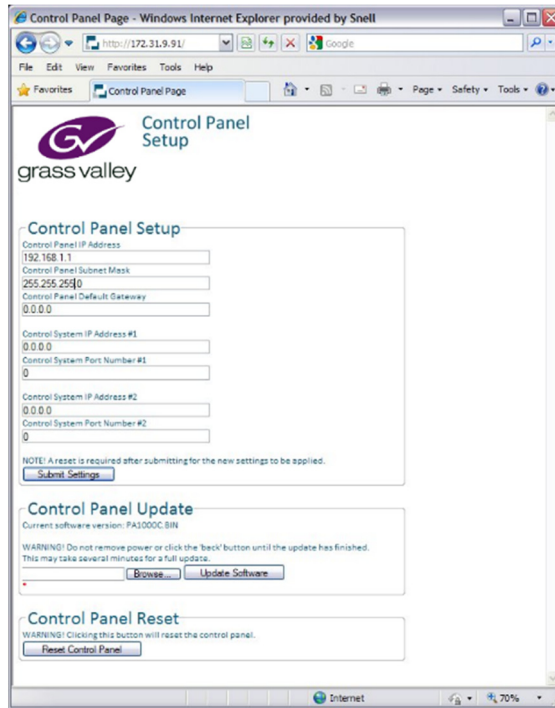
Control Panel Page - Windows Internet Explorer provided by Snell

http://172.31.9.91/

Google

File Edit View Favorites Tools Help

Favorites

Control Panel Page

Page • Safety • Tools •

Control Panel Setup

grass valley

Control Panel Setup

Control Panel IP Address

192.168.1.1

Control Panel Subnet Mask

255.255.255.0

Control Panel Default Gateway

0.0.0.0

Control System IP Address #1

0.0.0.0

Control System Port Number #1

0

Control System IP Address #2

0.0.0.0

Control System Port Number #2

0

NOTE! A reset is required after submitting for the new settings to be applied.

Submit Settings

Control Panel Update

Current software version: PA1000C.BIN

WARNING! Do not remove power or click the 'back' button until the update has finished. This may take several minutes for a full update.

Browse...

Update Software

Control Panel Reset

WARNING! Clicking this button will reset the control panel.

Reset Control Panel

Internet

70%